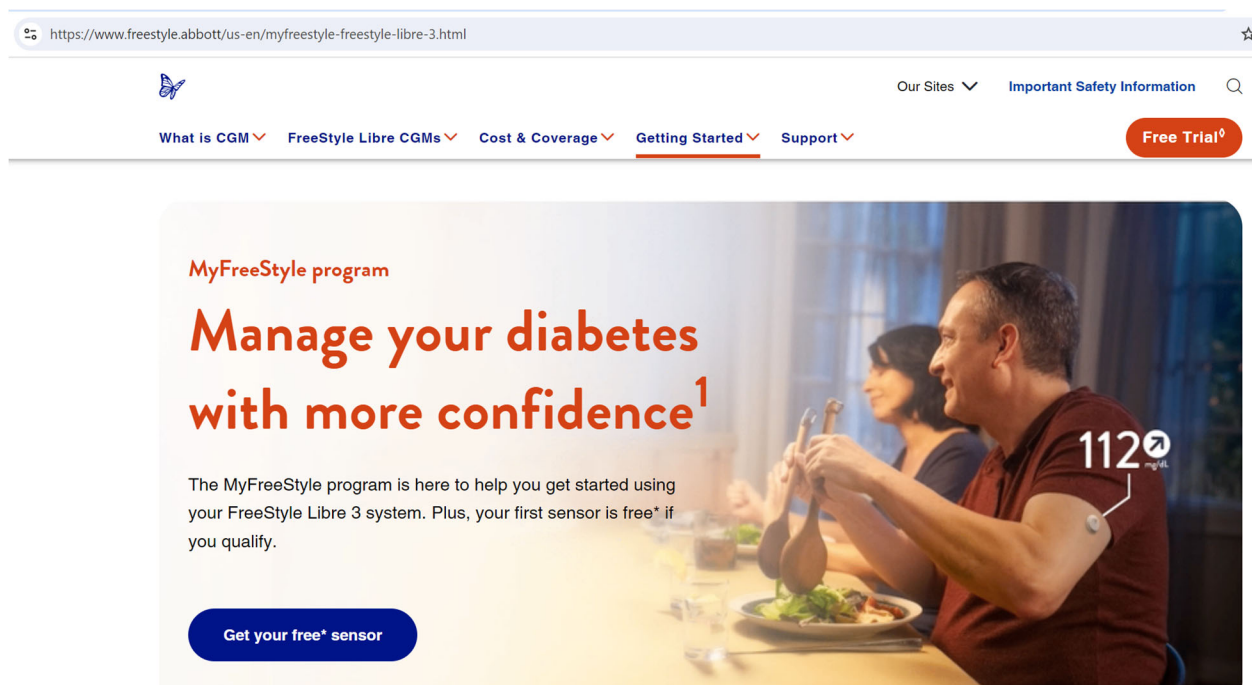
https://www.freestyle.abbott/us-en/myfreestyle-freestyle-libre-3.html

Our Sites Important Safety Information

What is CGM FreeStyle Libre CGMs Cost & Coverage Getting Started Support Free Trial◊

MyFreeStyle program

Manage your diabetes with more confidence$^1$

The MyFreeStyle program is here to help you get started using your FreeStyle Libre 3 system. Plus, your first sensor is free* if you qualify.

Get your free* sensor

112 mg/dL